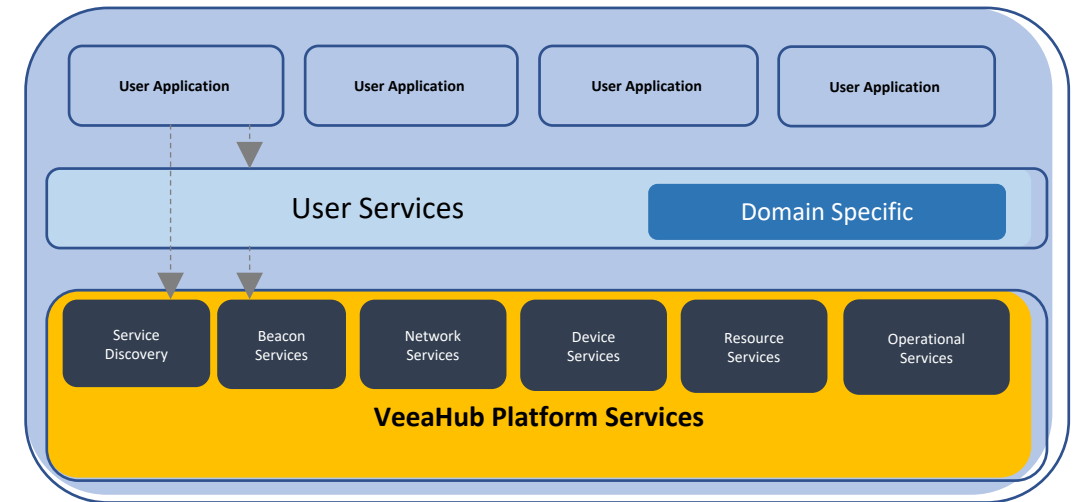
User Application

User Application

User Application

User Application

User Services

Domain Specific

Service Discovery

Beacon Services

Network Services

Device Services

Resource Services

Operational Services

VeeaHub Platform Services